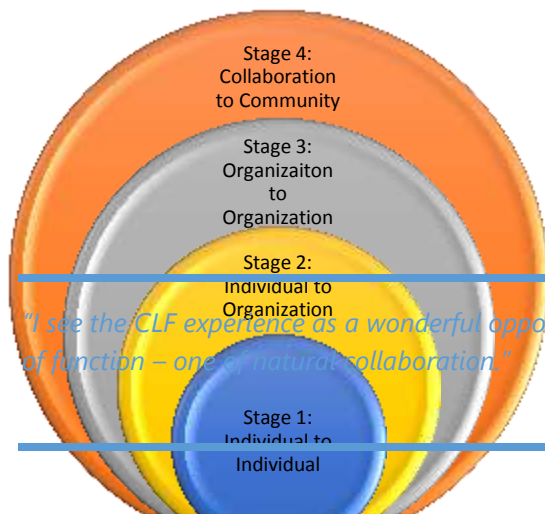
Stage 4: Collaboration to Community

Stage 3: Organizaiton to Organization

Stage 2: Individual to Organization

"I see the CLF experience as a wonderful oppo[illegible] of function – one of natural collaboration."

Stage 1: Individual to Individual